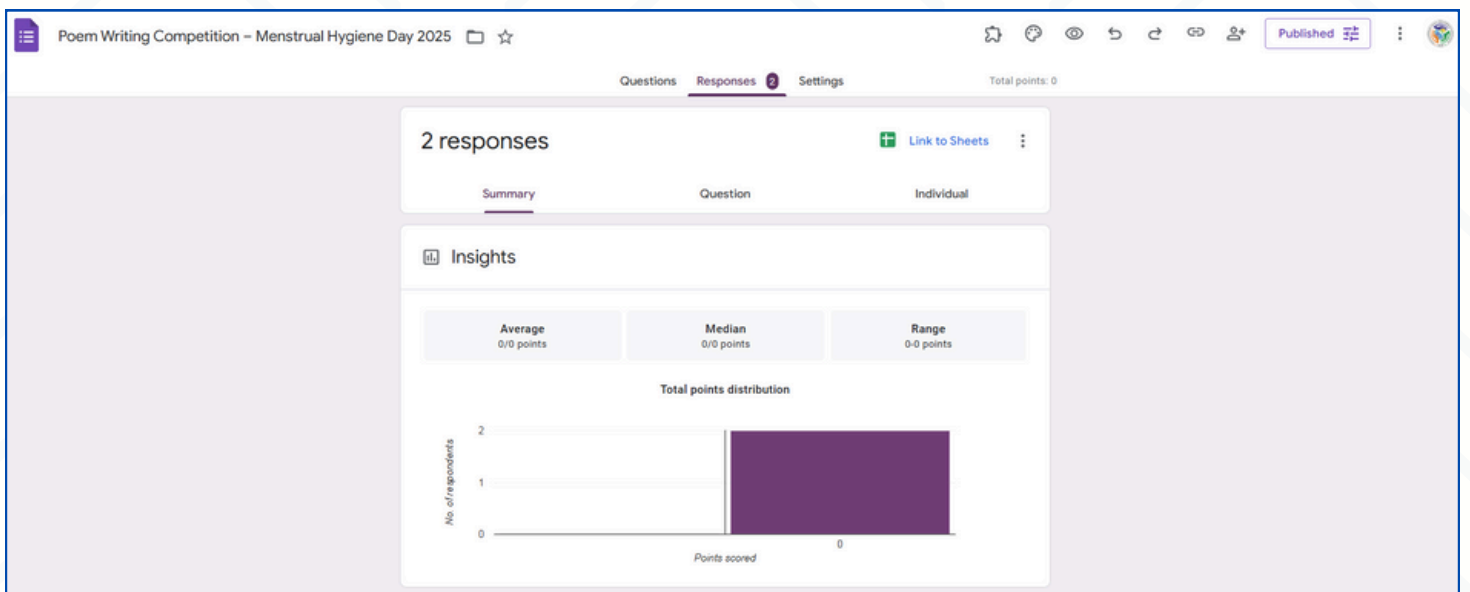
Poem Writing Competition – Menstrual Hygiene Day 2025

Published

Questions Responses 2 Settings

Total points: 0

2 responses

Link to Sheets

Summary Question Individual

Insights

| Average | Median | Range |
|---|---|---|
| 0/0 points | 0/0 points | 0-0 points |

Total points distribution

2
1
0

No. of respondents

0

Points scored